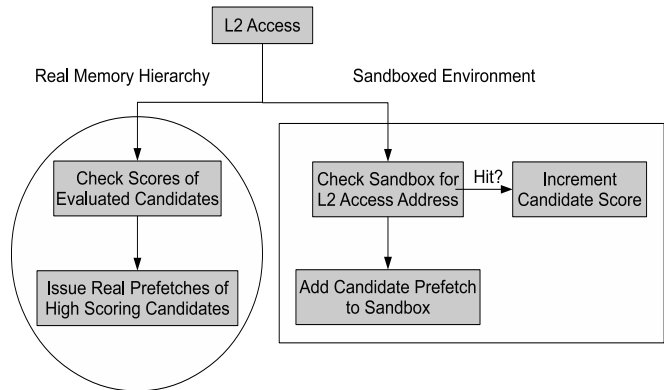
L2 Access

Real Memory Hierarchy

Sandboxed Environment

Check Scores of Evaluated Candidates

Issue Real Prefetches of High Scoring Candidates

Check Sandbox for L2 Access Address

Hit?

Increment Candidate Score

Add Candidate Prefetch to Sandbox